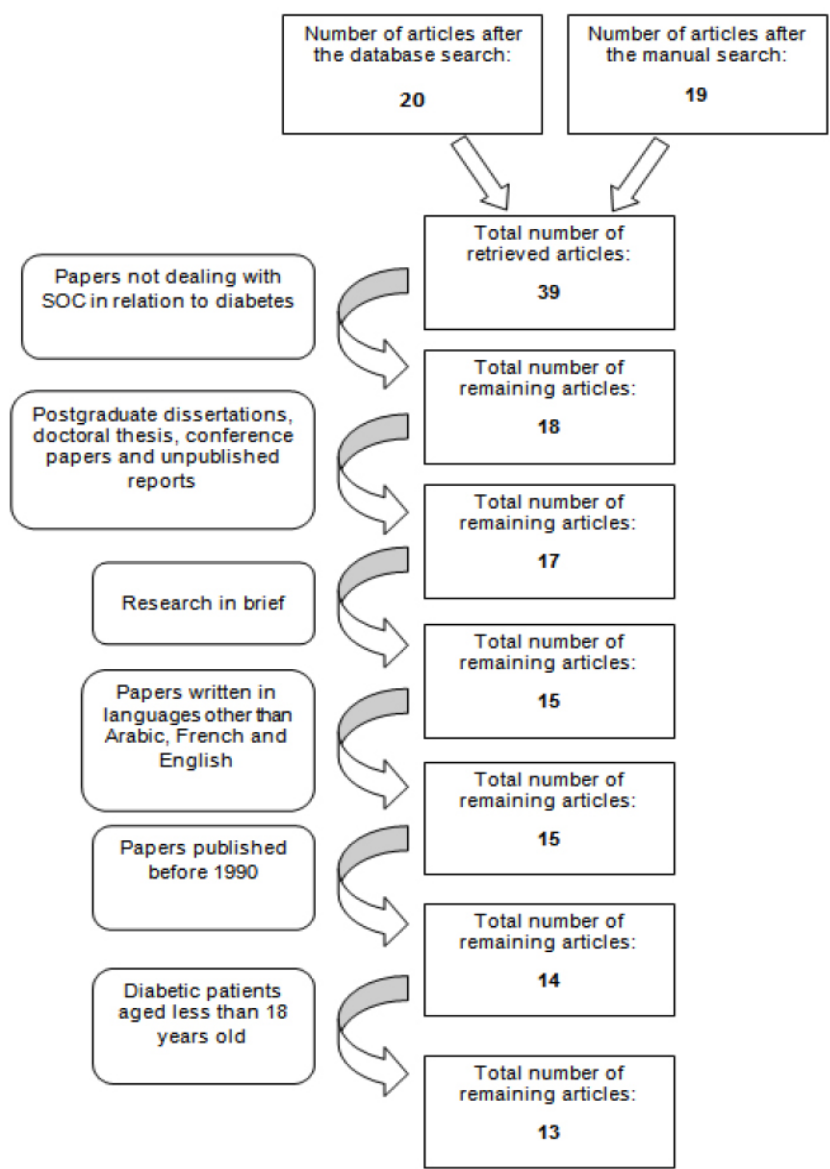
Number of articles after the database search:

20

Number of articles after the manual search:

19

Total number of retrieved articles:

39

Papers not dealing with SOC in relation to diabetes

Total number of remaining articles:

18

Postgraduate dissertations, doctoral thesis, conference papers and unpublished reports

Total number of remaining articles:

17

Research in brief

Total number of remaining articles:

15

Papers written in languages other than Arabic, French and English

Total number of remaining articles:

15

Papers published before 1990

Total number of remaining articles:

14

Diabetic patients aged less than 18 years old

Total number of remaining articles:

13